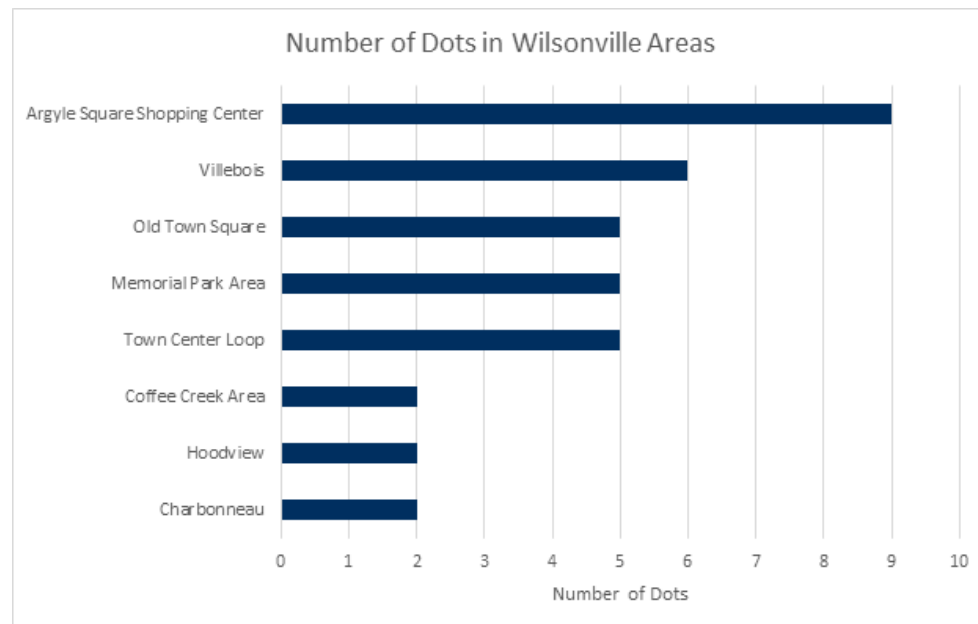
Number of Dots in Wilsonville Areas

Argyle Square Shopping Center
Villebois
Old Town Square
Memorial Park Area
Town Center Loop
Coffee Creek Area
Hoodview
Charbonneau

0 1 2 3 4 5 6 7 8 9 10

Number of Dots